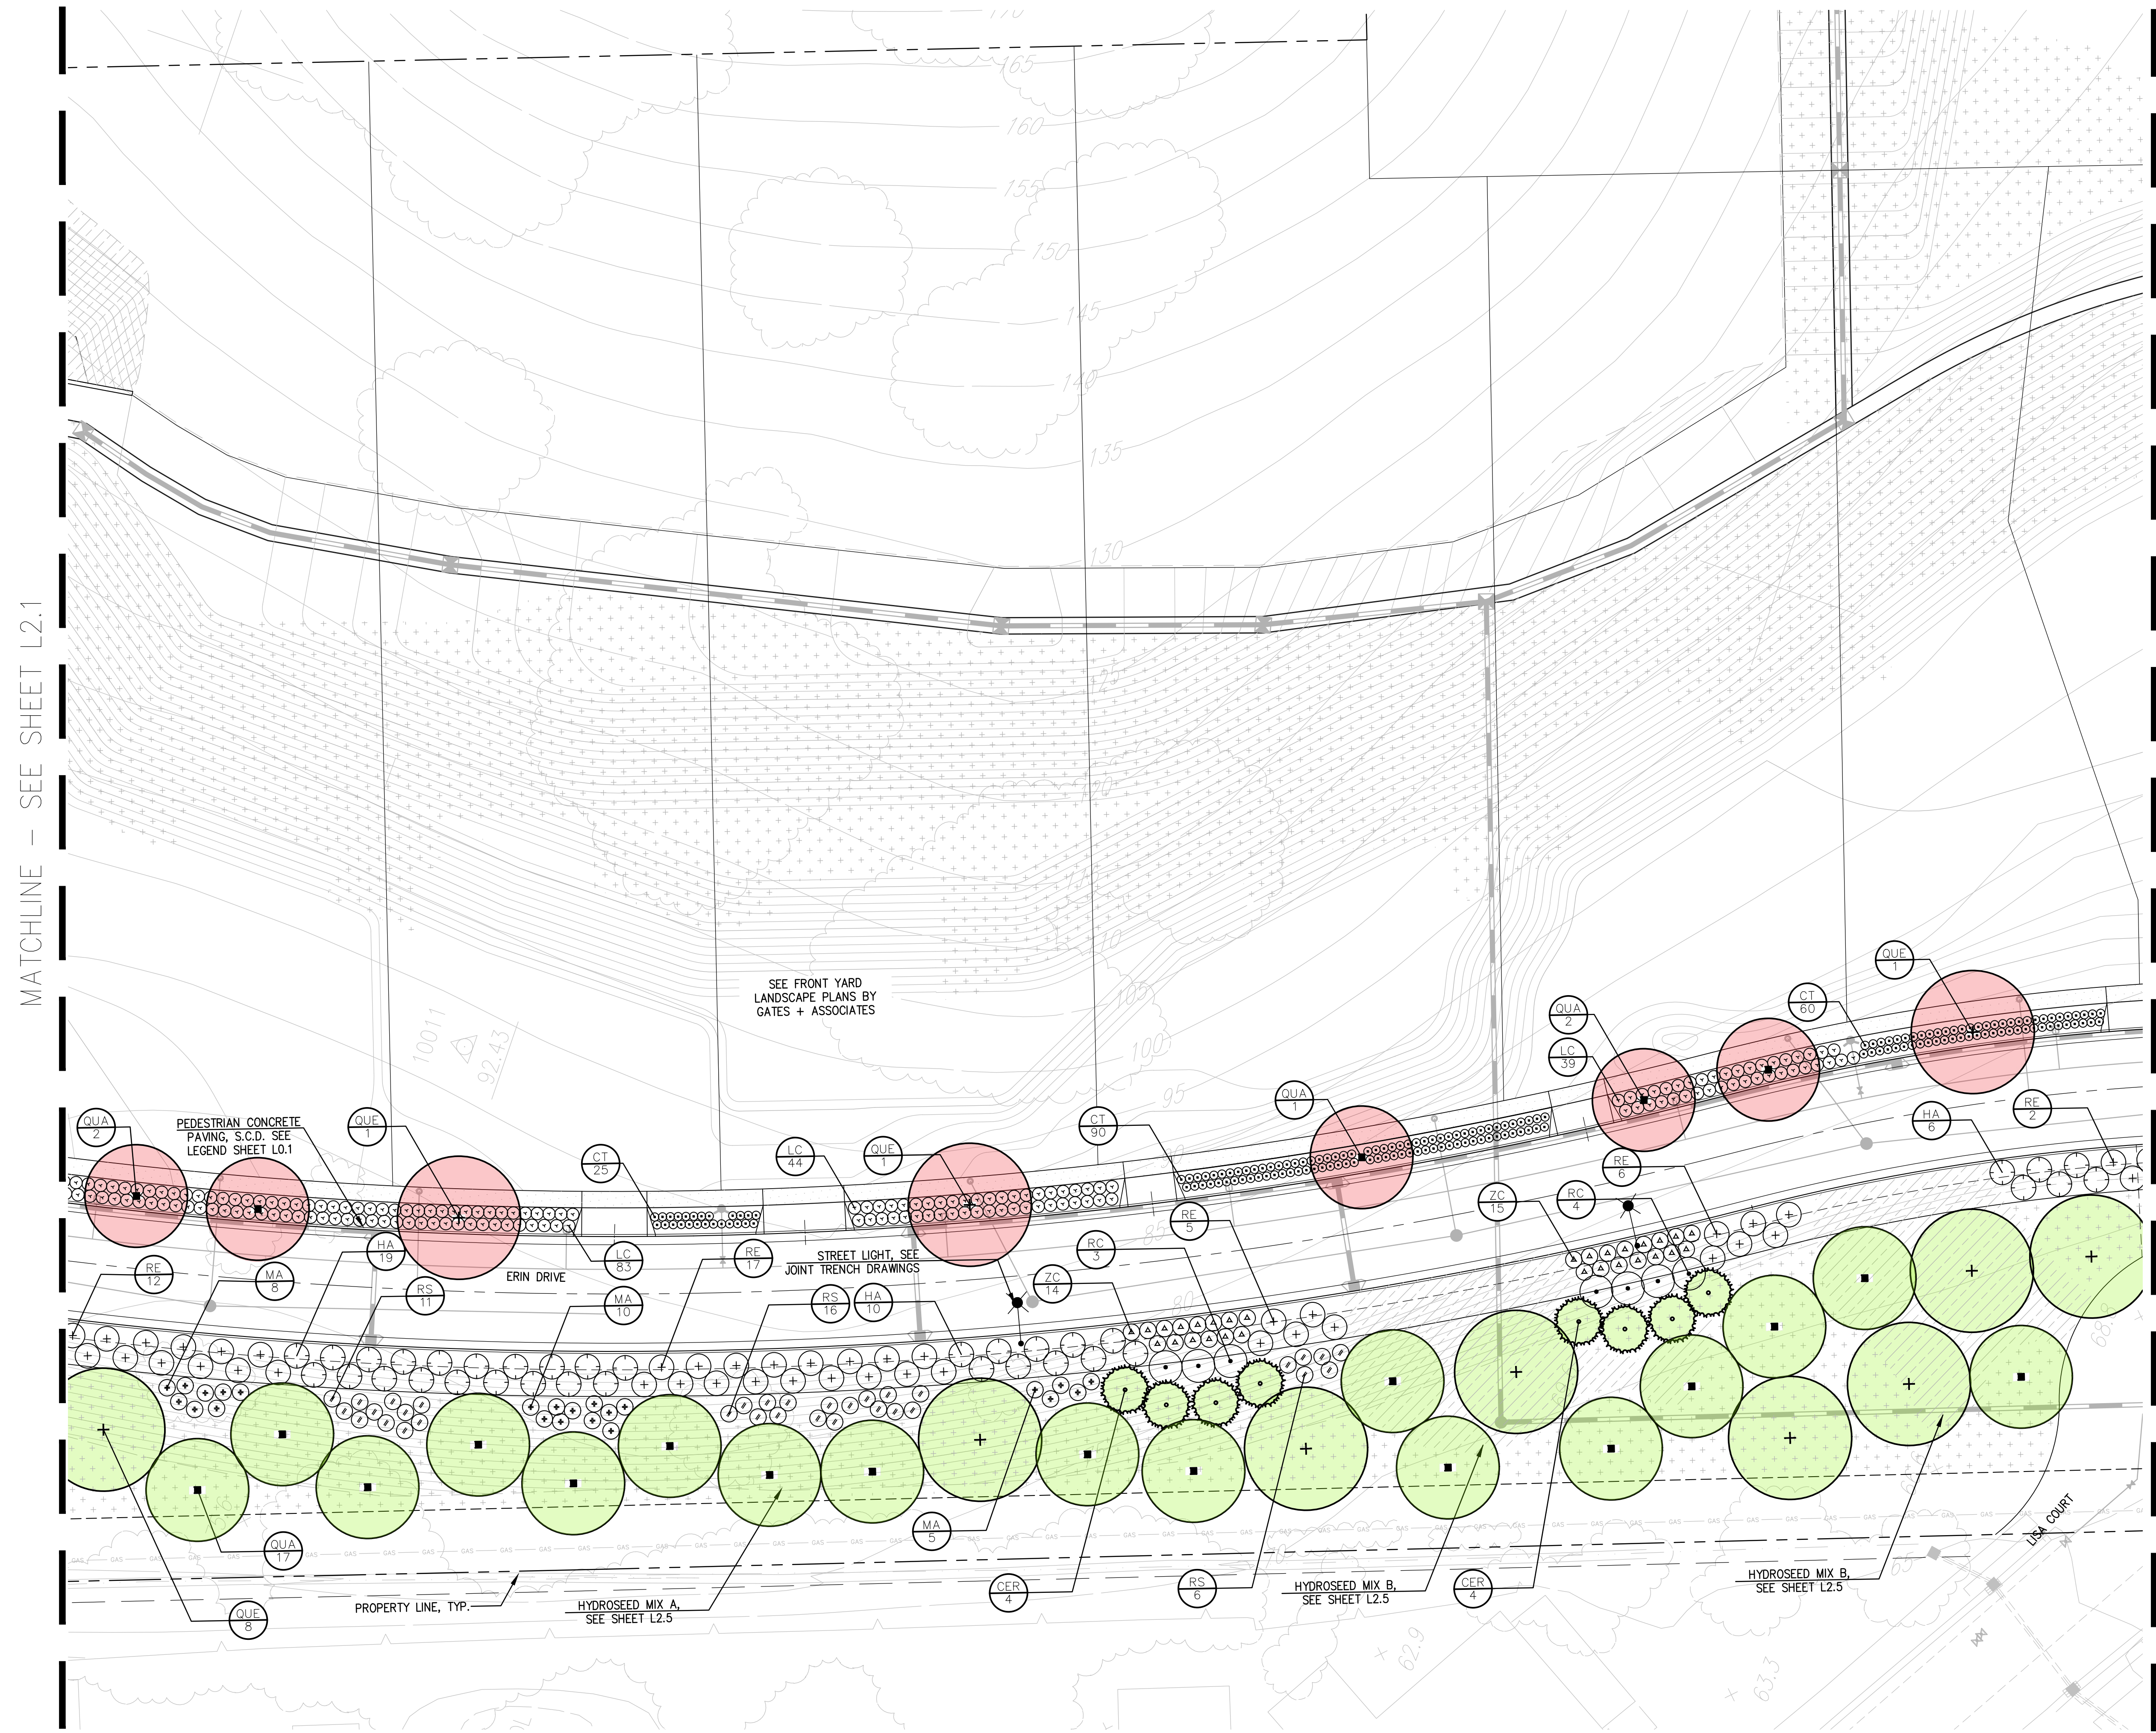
MATCHLINE – SEE SHEET L2.1

165
160
155
150
145
140
135
130
125
120
115
110
105
100
95
90
85
80
70
65
60

SEE FRONT YARD LANDSCAPE PLANS BY GATES + ASSOCIATES

10011
92.43

QUE 1
CT 60
QUA 2
LC 39
QUA 1
HA 6
RE 2
RE 6
CT 90
QUA 2
PEDESTRIAN CONCRETE PAVING, S.C.D. SEE LEGEND SHEET L0.1
QUE 1
CT 25
LC 44
QUE 1
ZC 15
RC 4
RE 5
RC 3
HA 19
RE 12
MA 8
RS 11
LC 83
ERIN DRIVE
RE 17
STREET LIGHT, SEE JOINT TRENCH DRAWINGS
ZC 14
MA 10
RS 16
HA 10
MA 5
QUA 17
QUE 8
PROPERTY LINE, TYP.
HYDROSEED MIX A, SEE SHEET L2.5
CER 4
RS 6
HYDROSEED MIX B, SEE SHEET L2.5
CER 4
HYDROSEED MIX B, SEE SHEET L2.5
LISA COURT
62.9
63.3